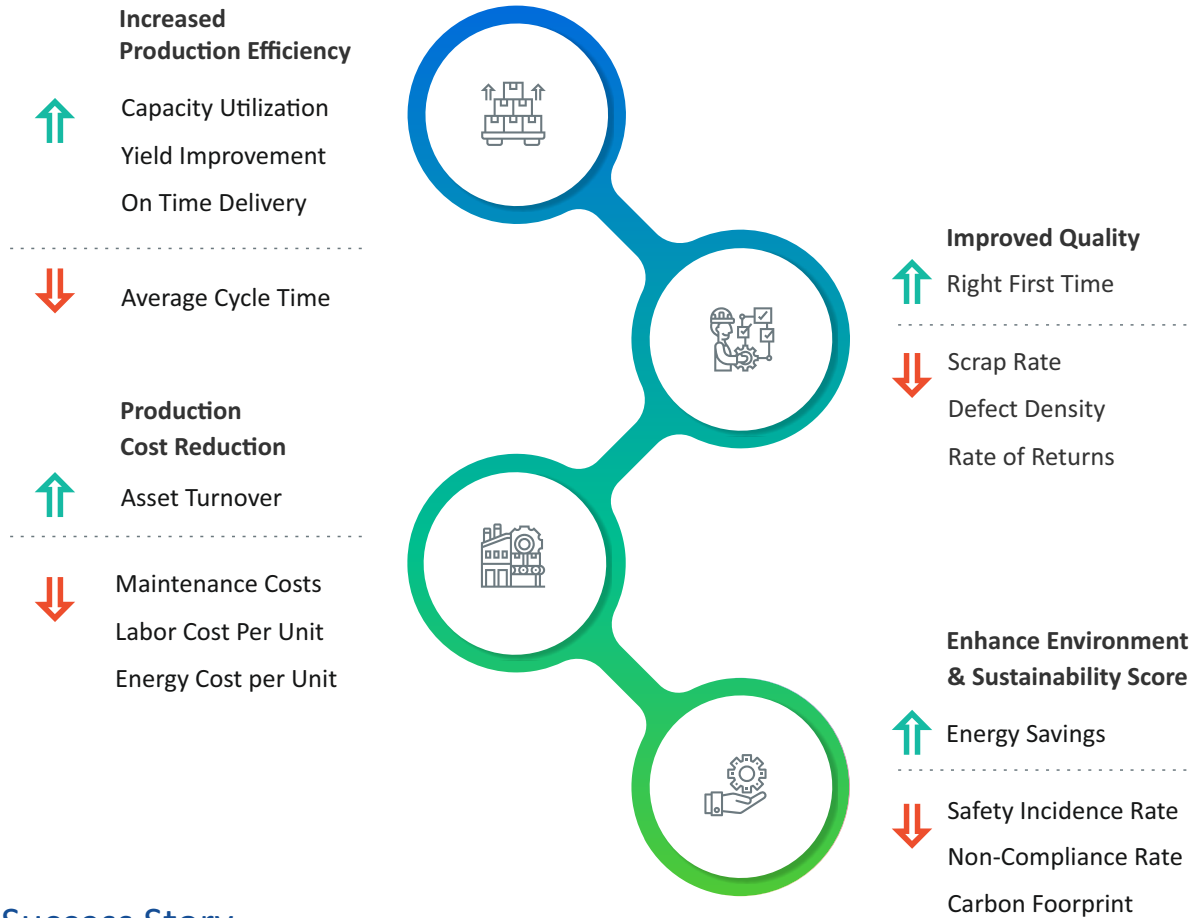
Increased Production Efficiency

Capacity Utilization

Yield Improvement

On Time Delivery

Average Cycle Time

Improved Quality

Right First Time

Scrap Rate

Defect Density

Rate of Returns

Production Cost Reduction

Asset Turnover

Maintenance Costs

Labor Cost Per Unit

Energy Cost per Unit

Enhance Environment & Sustainability Score

Energy Savings

Safety Incidence Rate

Non-Compliance Rate

Carbon Foorprint

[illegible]